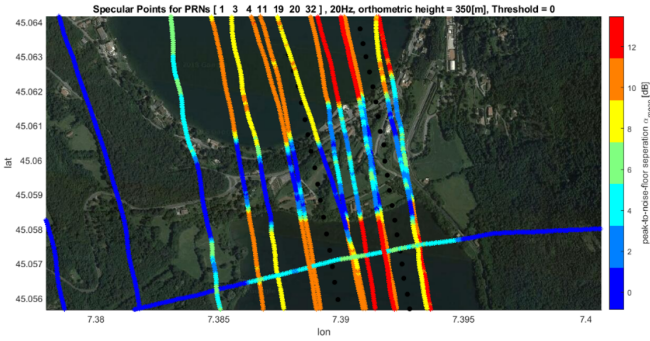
Specular Points for PRNs [ 1 3 4 11 19 20 32 ] , 20Hz, orthometric height = 350[m], Threshold = 0

lat

45.064
45.063
45.062
45.061
45.06
45.059
45.058
45.057
45.056

7.38
7.385
7.39
7.395
7.4

lon

12
10
8
6
4
2
0

peak-to-noise-floor seperation $\sigma_{mean}$ [dB]